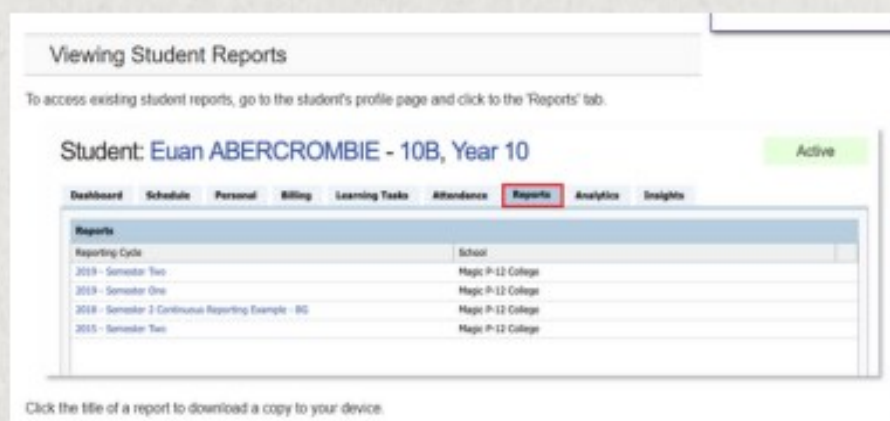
Viewing Student Reports

To access existing student reports, go to the student's profile page and click to the 'Reports' tab.

Student: Euan ABERCROMBIE - 10B, Year 10

Active

Dashboard Schedule Personal Billing Learning Tasks Attendance Reports Analytics Insights

Reports

| Reporting Cycle | School |
|---|---|
| 2019 - Semester Two | Magic P-12 College |
| 2019 - Semester One | Magic P-12 College |
| 2018 - Semester 2 Continuous Reporting Example - BG | Magic P-12 College |
| 2015 - Semester Two | Magic P-12 College |

Click the title of a report to download a copy to your device.